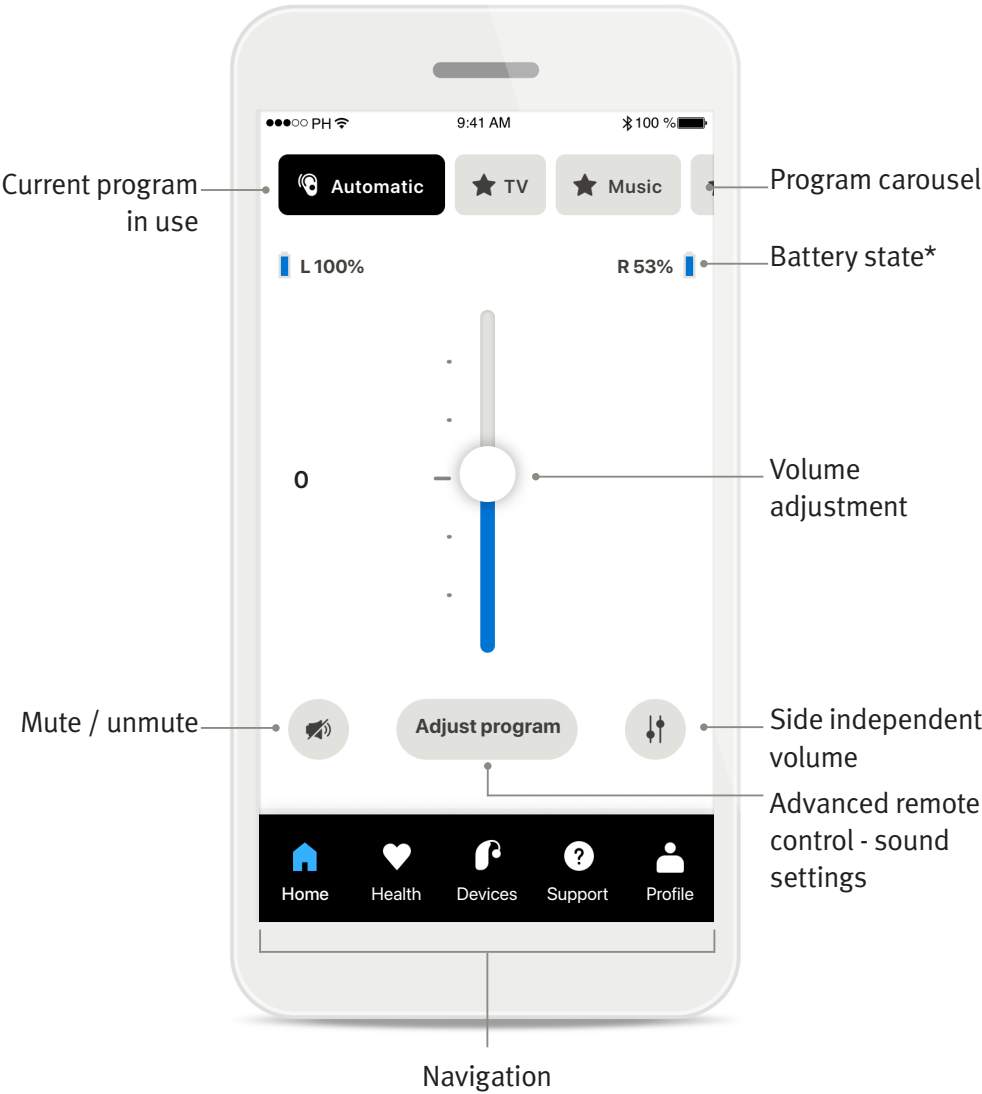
●●●○○ PH

9:41 AM

100 %

Current program in use

Automatic

TV

Music

Program carousel

L 100%

R 53%

Battery state*

0

Volume adjustment

Mute / unmute

Adjust program

Side independent volume

Advanced remote control - sound settings

Home

Health

Devices

Support

Profile

Navigation